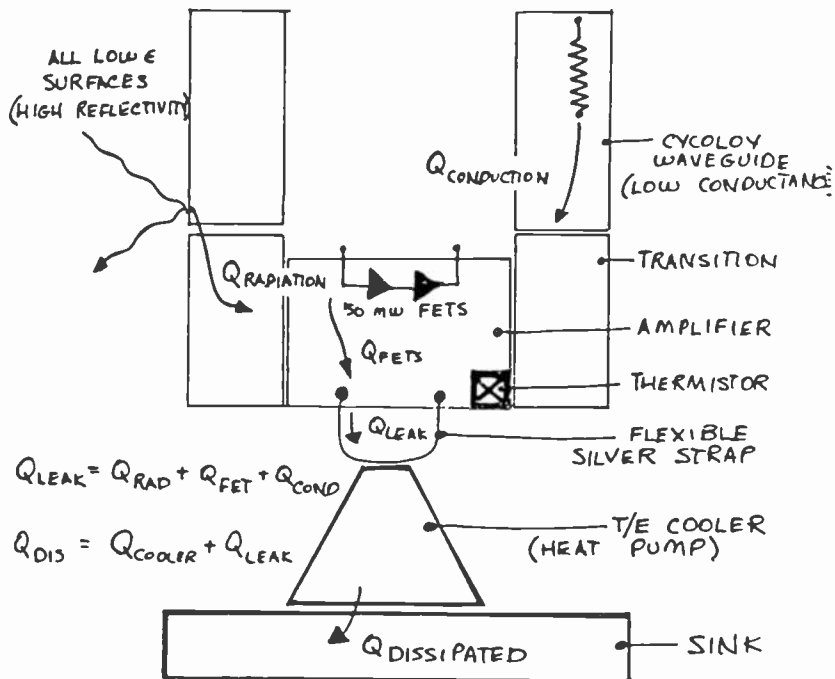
ALL LOW ε SURFACES (HIGH REFLECTIVITY)

$Q_{CONDUCTION}$

CYCOLOY WAVEGUIDE (LOW CONDUCTANCE)

$Q_{RADIATION}$

TRANSITION

50 mW FETS

AMPLIFIER

$Q_{FETS}$

THERMISTOR

$Q_{LEAK}$

FLEXIBLE SILVER STRAP

$Q_{LEAK} = Q_{RAD} + Q_{FET} + Q_{COND}$

$Q_{DIS} = Q_{COOLER} + Q_{LEAK}$

T/E COOLER (HEAT PUMP)

$Q_{DISSIPATED}$

SINK